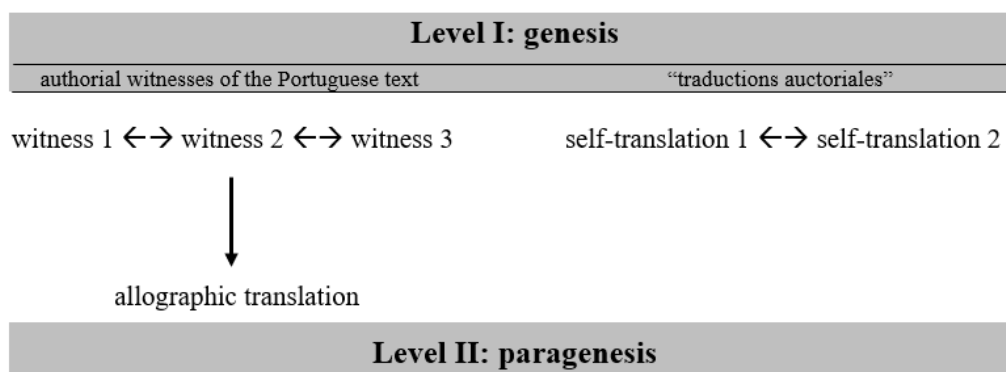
Level I: genesis

authorial witnesses of the Portuguese text

“traductions auctoriales”

witness 1 ←→ witness 2 ←→ witness 3

self-translation 1 ←→ self-translation 2

allographic translation

Level II: paragenesis